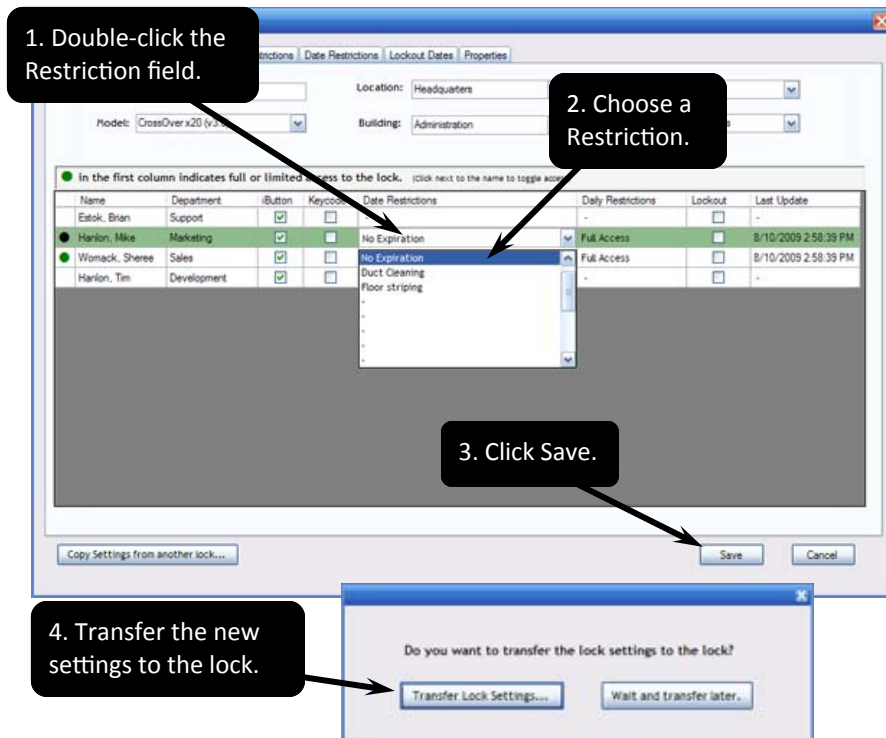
1. Double-click the Restriction field.

rictions | Date Restrictions | Lockout Dates | Properties

Location: Headquarters

2. Choose a Restriction.

Model: CrossOver x20 (v3.x)

Building: Administration

in the first column indicates full or limited access to the lock. (click next to the name to toggle acce

| Name | Department | iButton | Keycode | Date Restrictions | Daily Restrictions | Lockout | Last Update |
|---|---|---|---|---|---|---|---|
| Estok, Brian | Support | ☑ | ☐ | | - | ☐ | - |
| Hanlon, Mike | Marketing | ☑ | ☐ | No Expiration | Full Access | ☐ | 8/10/2009 2:58:39 PM |
| Womack, Sheree | Sales | ☑ | ☐ | | Full Access | ☐ | 8/10/2009 2:58:39 PM |
| Hanlon, Tim | Development | ☑ | ☐ | | - | ☐ | - |

No Expiration
Duct Cleaning
Floor striping
-
-
-
-
-

3. Click Save.

Copy Settings from another lock...

Save

Cancel

4. Transfer the new settings to the lock.

Do you want to transfer the lock settings to the lock?

Transfer Lock Settings...

Wait and transfer later.